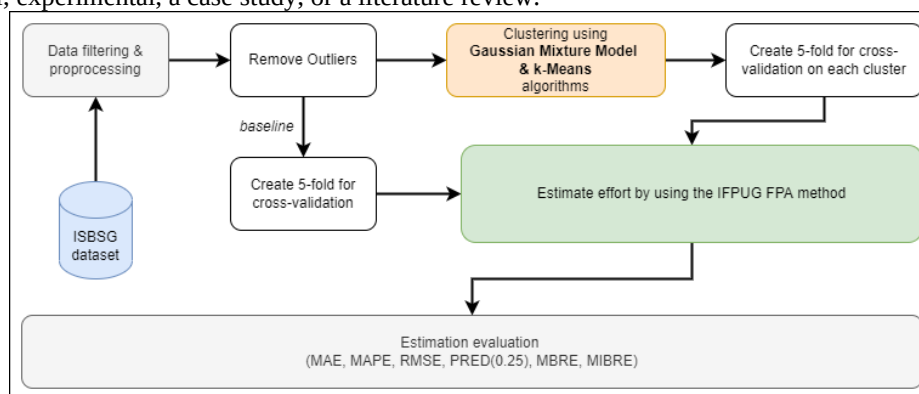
, experimental, a case study, or a literature review.

Data filtering & proprocessing

Remove Outliers

Clustering using **Gaussian Mixture Model & k-Means** algorithms

Create 5-fold for cross-validation on each cluster

baseline

Create 5-fold for cross-validation

Estimate effort by using the IFPUG FPA method

ISBSG dataset

Estimation evaluation
(MAE, MAPE, RMSE, PRED(0.25), MBRE, MIBRE)